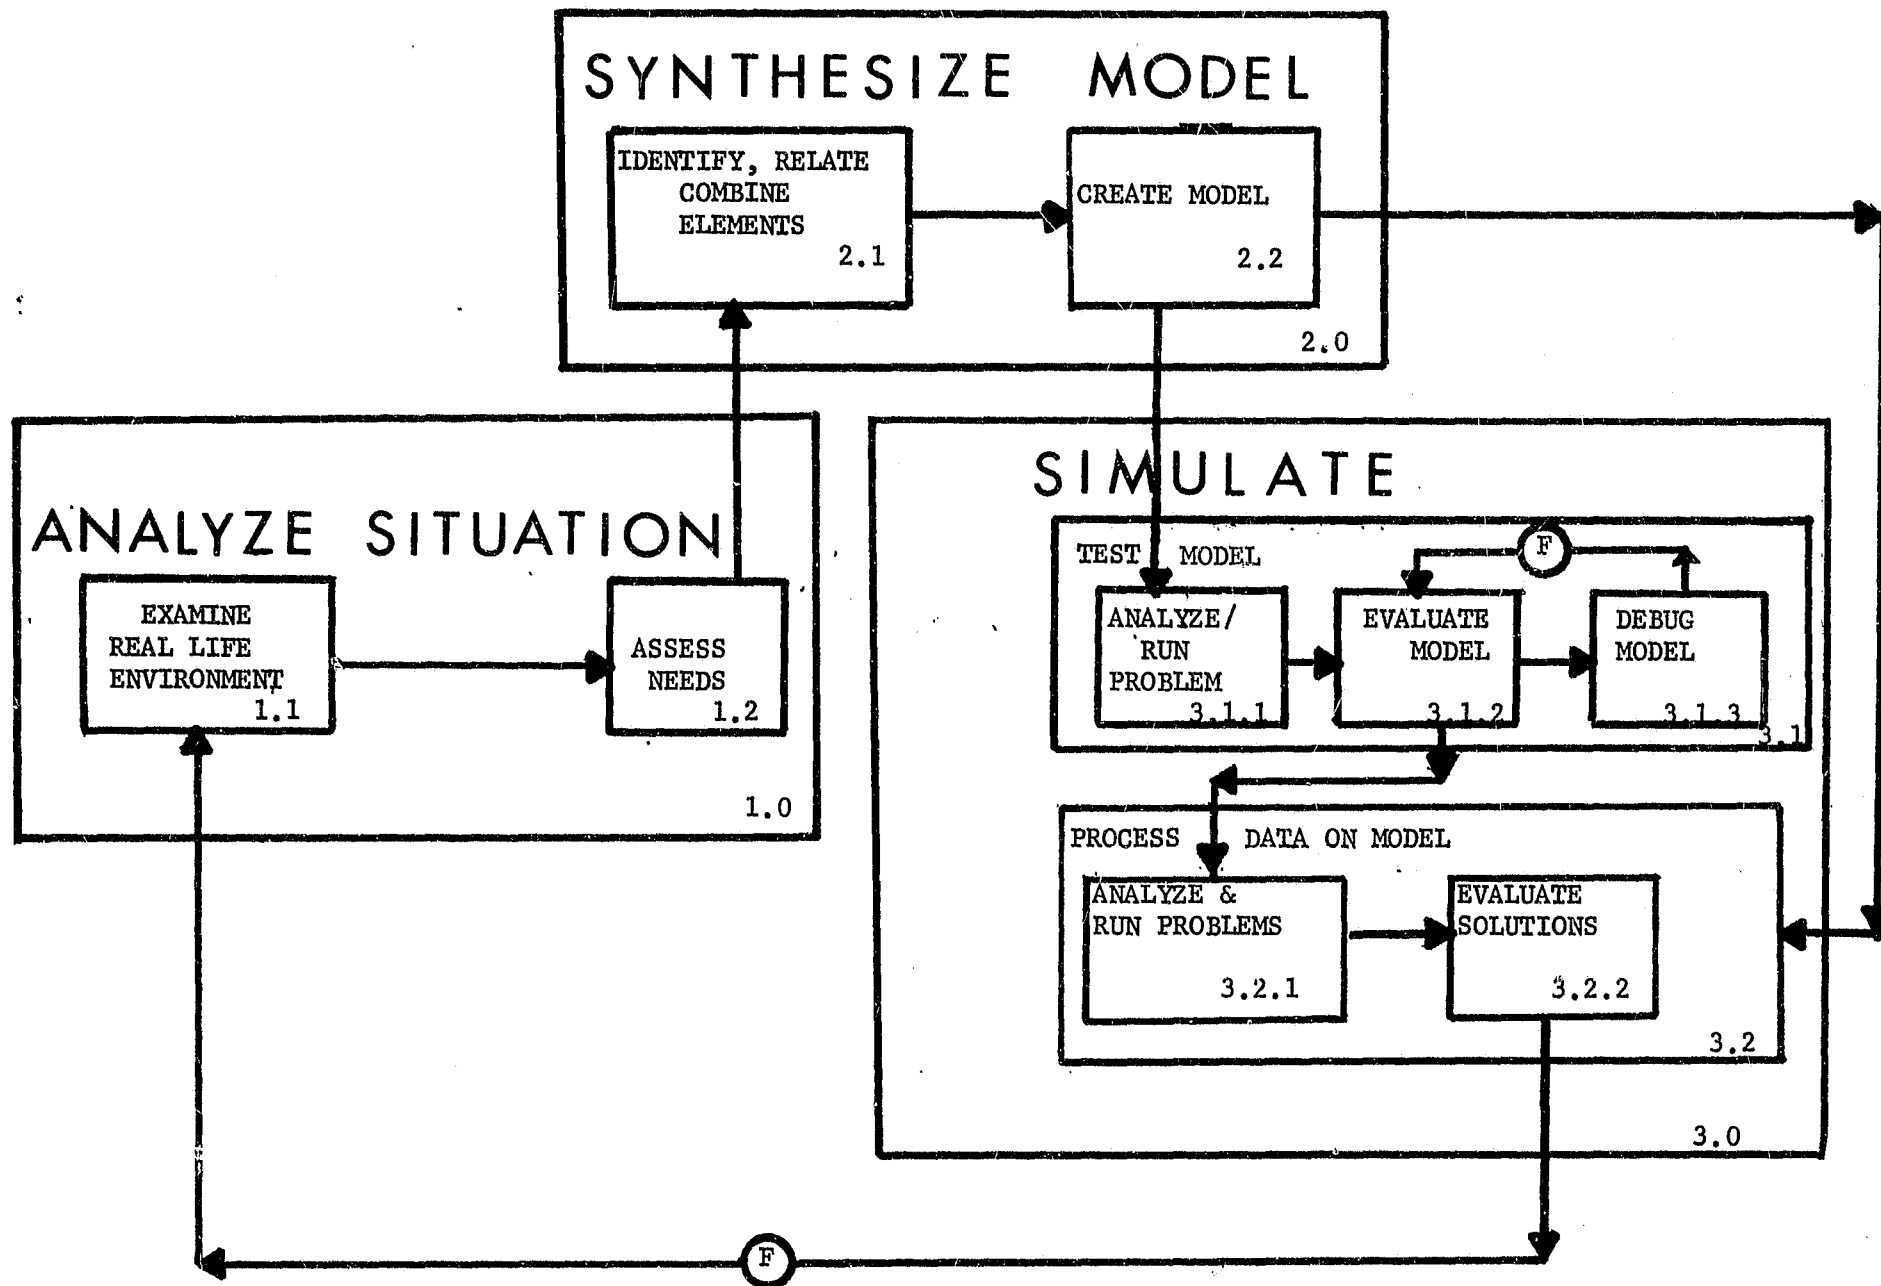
SYNTHESIZE MODEL

IDENTIFY, RELATE COMBINE ELEMENTS 2.1

CREATE MODEL 2.2

2.0

ANALYZE SITUATION

EXAMINE REAL LIFE ENVIRONMENT 1.1

ASSESS NEEDS 1.2

1.0

SIMULATE

TEST MODEL

F

ANALYZE/ RUN PROBLEM 3.1.1

EVALUATE MODEL 3.1.2

DEBUG MODEL 3.1.3

3.1

PROCESS DATA ON MODEL

ANALYZE & RUN PROBLEMS 3.2.1

EVALUATE SOLUTIONS 3.2.2

3.2

3.0

F